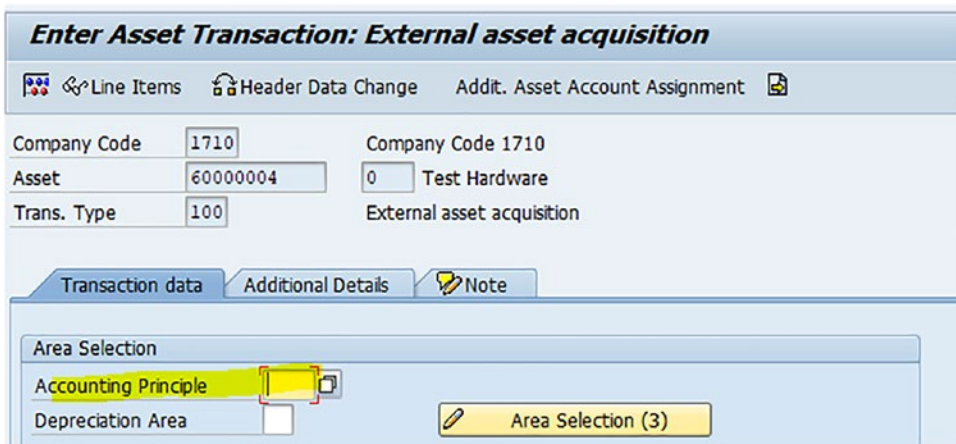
Enter Asset Transaction: External asset acquisition

Line Items Header Data Change Addit. Asset Account Assignment

Company Code 1710 Company Code 1710
Asset 60000004 0 Test Hardware
Trans. Type 100 External asset acquisition

Transaction data Additional Details Note

Area Selection
Accounting Principle
Depreciation Area
Area Selection (3)